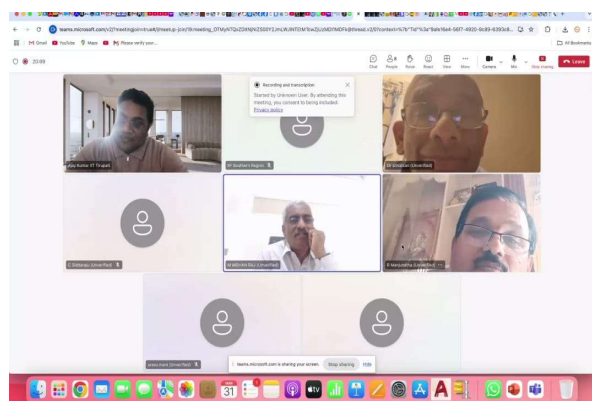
teams.microsoft.com/v2/?meetingjoin=true#/l/meetup-join/19:meeting_OTMyNTQxZDktNjZiOS00YzJmLWJlNTEtMTkwZjUzMDlhMDFk@thread.v2/0?context=%7b%22Tid%22%3a%22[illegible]

Gmail YouTube Maps Please verify your...

All Bookmarks

20:09

Chat People Raise React View More Camera Mic Stop sharing Leave

Recording and transcription

Started by Unknown User. By attending this meeting, you consent to being included. Privacy policy

Ajay Kumar IIT Tirupati

Dr Sudhakra Reguri

Dr Sreedhar (Unverified)

C Dinkaraju (Unverified)

M MOHAN RAJ (Unverified)

R Manjunatha (Unverified)

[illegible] (Unverified)

teams.microsoft.com is sharing your screen. Stop sharing Hide

31